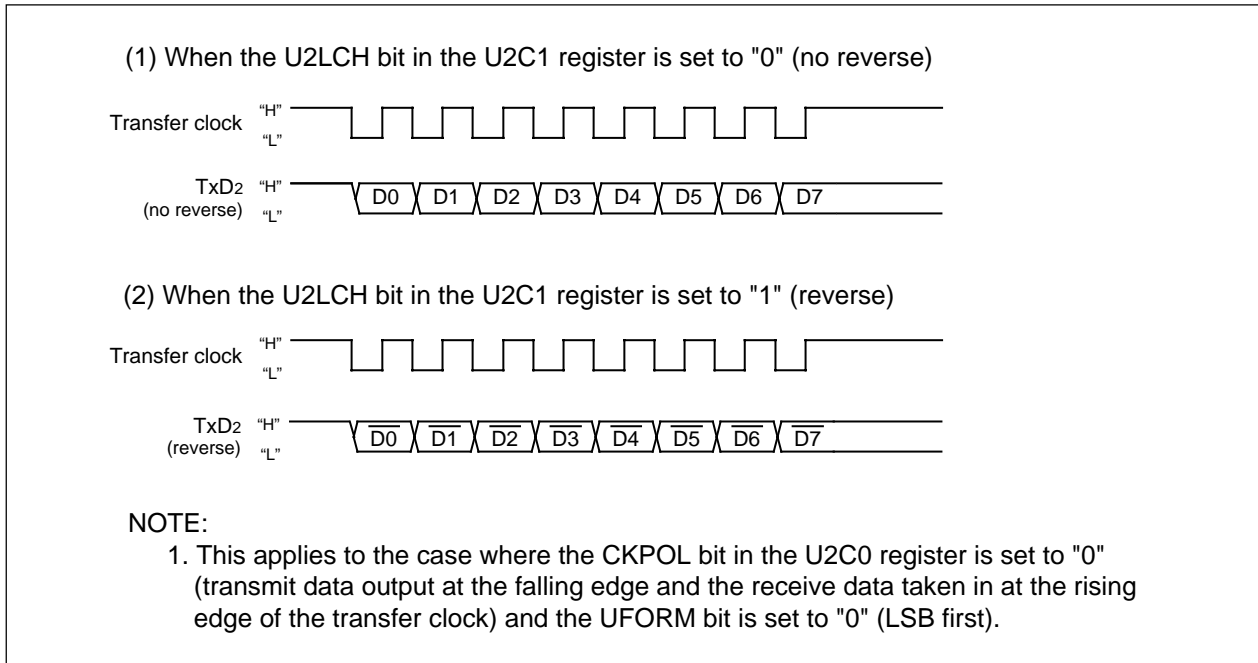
(1) When the U2LCH bit in the U2C1 register is set to "0" (no reverse)

Transfer clock “H” “L”

TxD2 (no reverse) “H” “L”

D0 D1 D2 D3 D4 D5 D6 D7

(2) When the U2LCH bit in the U2C1 register is set to "1" (reverse)

Transfer clock “H” “L”

TxD2 (reverse) “H” “L”

$\overline{D0}$ $\overline{D1}$ $\overline{D2}$ $\overline{D3}$ $\overline{D4}$ $\overline{D5}$ $\overline{D6}$ $\overline{D7}$

NOTE:
1. This applies to the case where the CKPOL bit in the U2C0 register is set to "0" (transmit data output at the falling edge and the receive data taken in at the rising edge of the transfer clock) and the UFORM bit is set to "0" (LSB first).